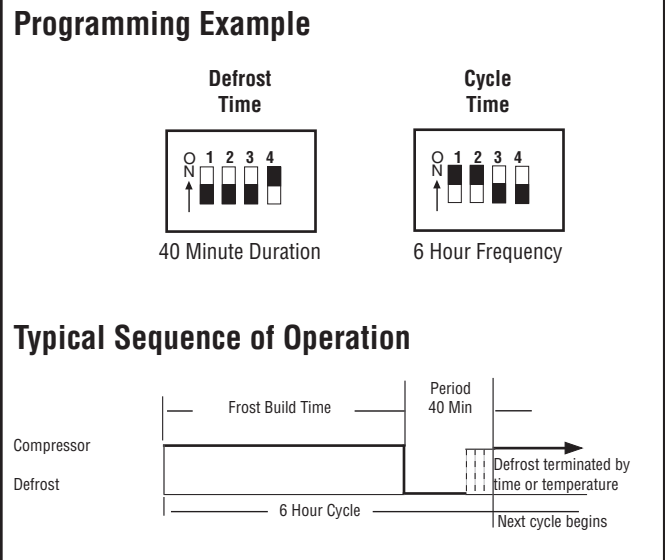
Programming Example

Defrost Time

ON 1 2 3 4

40 Minute Duration

Cycle Time

ON 1 2 3 4

6 Hour Frequency

Typical Sequence of Operation

Frost Build Time

Period 40 Min

Compressor

Defrost

Defrost terminated by time or temperature

6 Hour Cycle

Next cycle begins